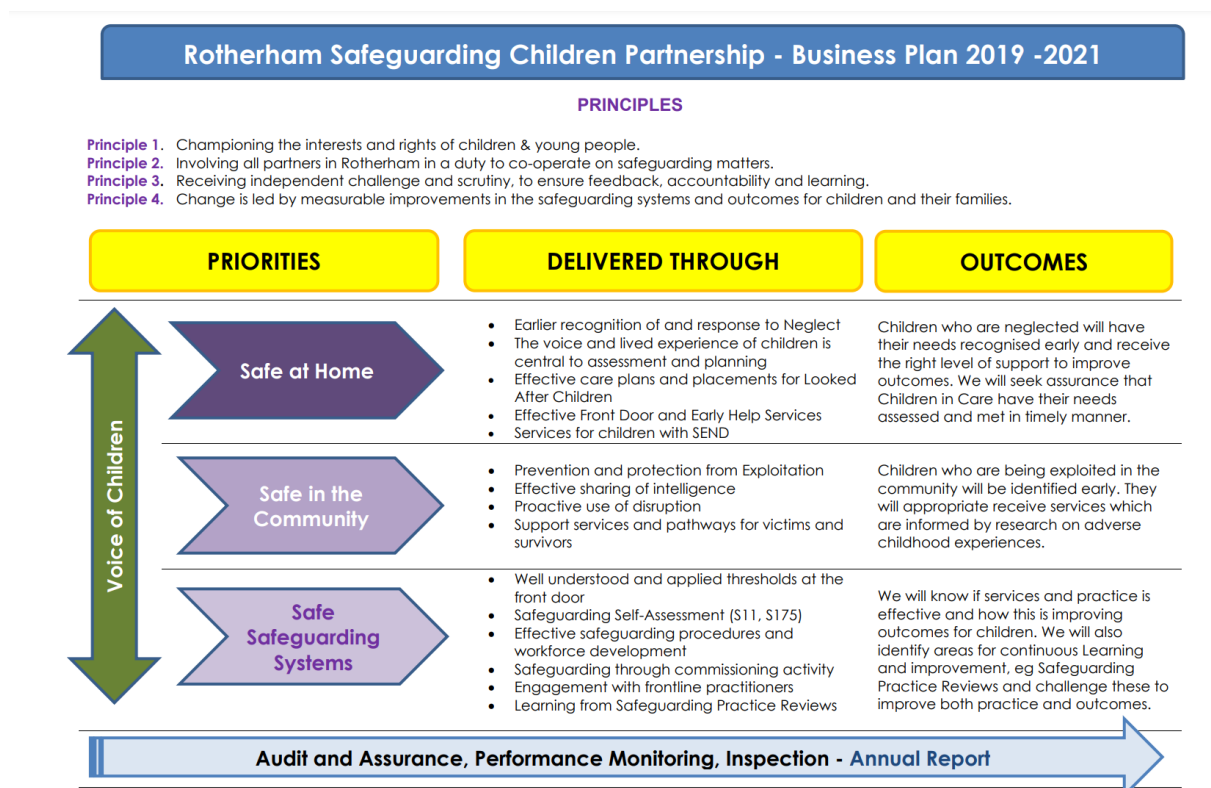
Rotherham Safeguarding Children Partnership - Business Plan 2019 -2021

PRINCIPLES

Principle 1. Championing the interests and rights of children & young people.
Principle 2. Involving all partners in Rotherham in a duty to co-operate on safeguarding matters.
Principle 3. Receiving independent challenge and scrutiny, to ensure feedback, accountability and learning.
Principle 4. Change is led by measurable improvements in the safeguarding systems and outcomes for children and their families.

| PRIORITIES | DELIVERED THROUGH | OUTCOMES |
|---|---|---|
| Safe at Home | • Earlier recognition of and response to Neglect<br>• The voice and lived experience of children is central to assessment and planning<br>• Effective care plans and placements for Looked After Children<br>• Effective Front Door and Early Help Services<br>• Services for children with SEND | Children who are neglected will have their needs recognised early and receive the right level of support to improve outcomes. We will seek assurance that Children in Care have their needs assessed and met in timely manner. |
| Safe in the Community | • Prevention and protection from Exploitation<br>• Effective sharing of intelligence<br>• Proactive use of disruption<br>• Support services and pathways for victims and survivors | Children who are being exploited in the community will be identified early. They will appropriate receive services which are informed by research on adverse childhood experiences. |
| Safe Safeguarding Systems | • Well understood and applied thresholds at the front door<br>• Safeguarding Self-Assessment (S11, S175)<br>• Effective safeguarding procedures and workforce development<br>• Safeguarding through commissioning activity<br>• Engagement with frontline practitioners<br>• Learning from Safeguarding Practice Reviews | We will know if services and practice is effective and how this is improving outcomes for children. We will also identify areas for continuous Learning and improvement, eg Safeguarding Practice Reviews and challenge these to improve both practice and outcomes. |

Voice of Children

Audit and Assurance, Performance Monitoring, Inspection - Annual Report